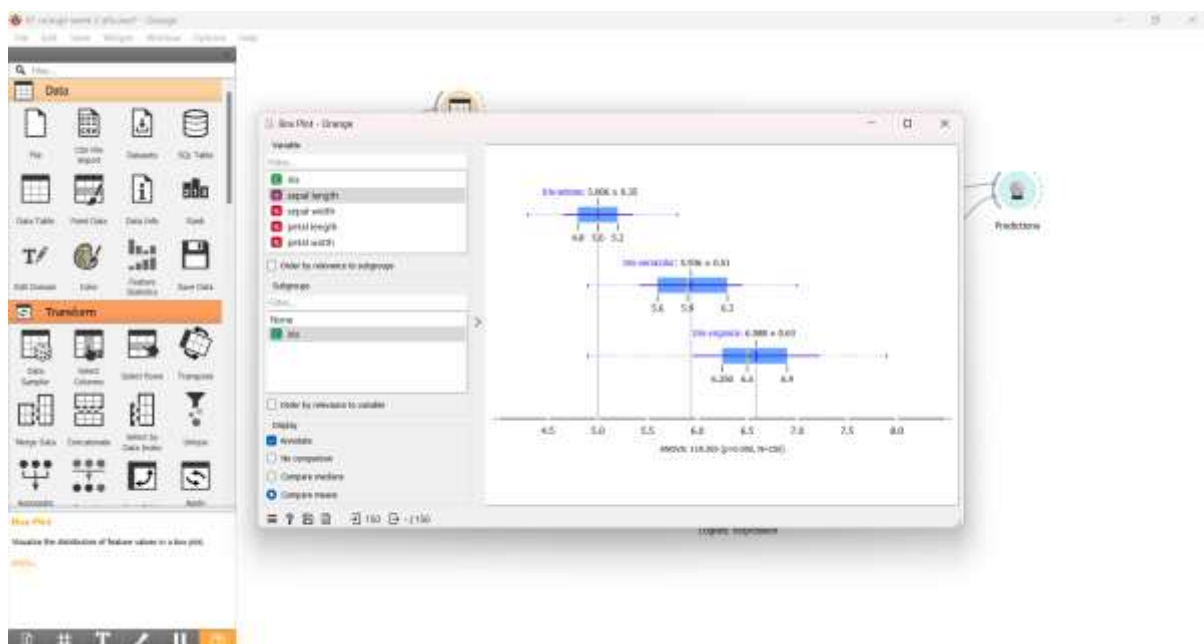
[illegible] - Orange
File Edit View Widget Window Options Help

Filter...
Data
File
CSV File Import
Datasets
SQL Table
Data Table
Paint Data
Data Info
Rank
Edit Domain
Color
Feature Statistics
Save Data
Transform
Data Sampler
Select Columns
Select Rows
Transpose
Merge Data
Concatenate
Select by Data Index
Unique
Aggregate
Apply
Box Plot
Visualize the distribution of feature values in a box plot.
More...

Box Plot - Orange
Variable
Filter...
iris
sepal length
sepal width
petal length
petal width
Order by relevance to subgroups
Subgroups
Filter...
None
iris
Order by relevance to variable
Display
Annotate
No comparison
Compare medians
Compare means

Iris-setosa: 5.006 ± 0.35
4.8 5.0 5.2
Iris-versicolor: 5.936 ± 0.51
5.6 5.9 6.3
Iris-virginica: 6.588 ± 0.63
6.250 6.5 6.9
4.5 5.0 5.5 6.0 6.5 7.0 7.5 8.0
ANOVA: 119.265 (p=0.000, N=150)

150 | 150

Predictions
Logistic Regression